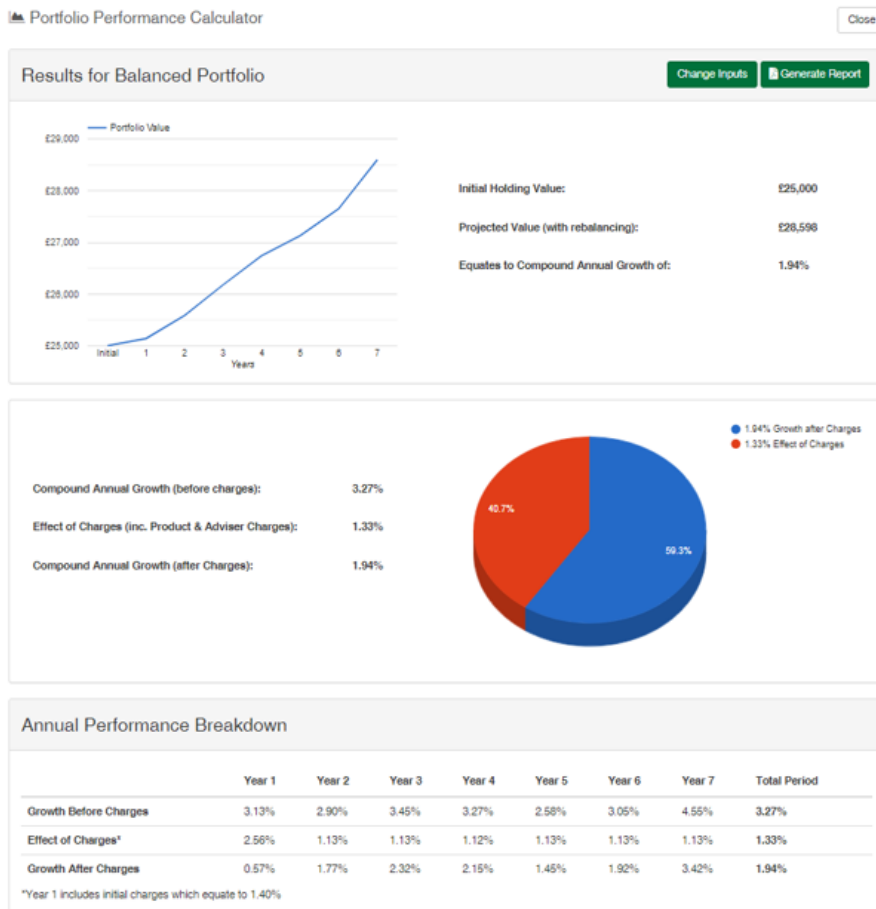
Portfolio Performance Calculator

Close

Results for Balanced Portfolio

Change Inputs

Generate Report

Portfolio Value

£29,000
£28,000
£27,000
£26,000
£25,000

Initial 1 2 3 4 5 6 7

Years

Initial Holding Value: £25,000

Projected Value (with rebalancing): £28,598

Equates to Compound Annual Growth of: 1.94%

1.94% Growth after Charges
1.33% Effect of Charges

Compound Annual Growth (before charges): 3.27%

Effect of Charges (inc. Product & Adviser Charges): 1.33%

Compound Annual Growth (after Charges): 1.94%

40.7%

59.3%

Annual Performance Breakdown

| | Year 1 | Year 2 | Year 3 | Year 4 | Year 5 | Year 6 | Year 7 | Total Period |
|---|---|---|---|---|---|---|---|---|
| Growth Before Charges | 3.13% | 2.90% | 3.45% | 3.27% | 2.58% | 3.05% | 4.55% | 3.27% |
| Effect of Charges* | 2.56% | 1.13% | 1.13% | 1.12% | 1.13% | 1.13% | 1.13% | 1.33% |
| Growth After Charges | 0.57% | 1.77% | 2.32% | 2.15% | 1.45% | 1.92% | 3.42% | 1.94% |

*Year 1 includes initial charges which equate to 1.40%